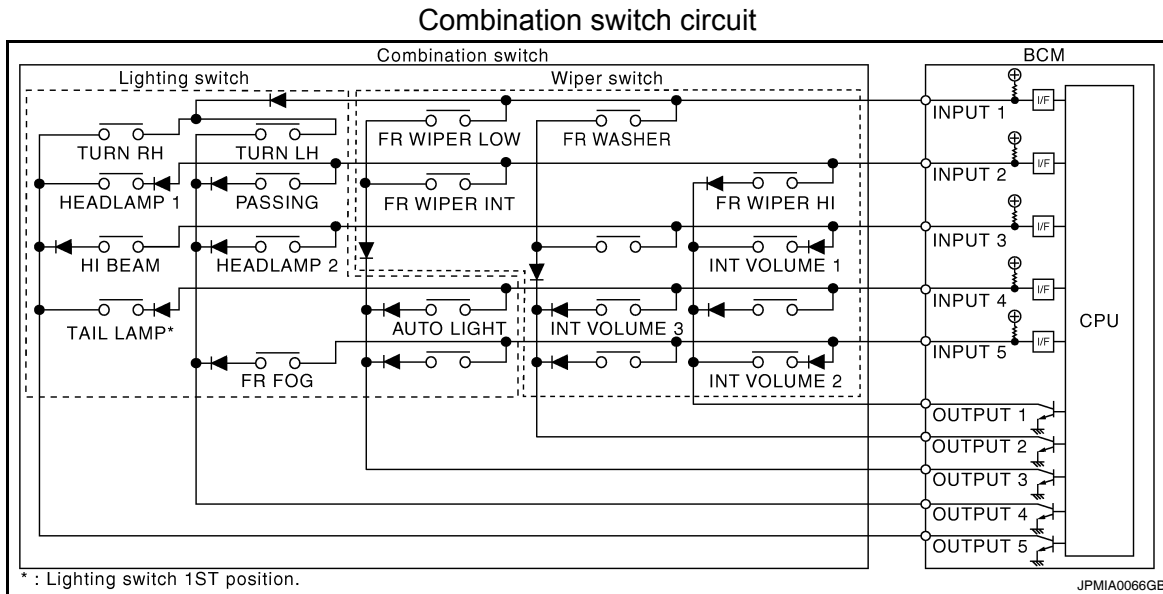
Combination switch circuit

Combination switch

Lighting switch

Wiper switch

BCM

TURN RH

TURN LH

FR WIPER LOW

FR WASHER

HEADLAMP 1

PASSING

FR WIPER INT

FR WIPER HI

HI BEAM

HEADLAMP 2

INT VOLUME 1

TAIL LAMP*

AUTO LIGHT

INT VOLUME 3

FR FOG

INT VOLUME 2

INPUT 1

INPUT 2

INPUT 3

INPUT 4

INPUT 5

I/F

I/F

I/F

I/F

I/F

CPU

OUTPUT 1

OUTPUT 2

OUTPUT 3

OUTPUT 4

OUTPUT 5

* : Lighting switch 1ST position.

JPMIA0066GB